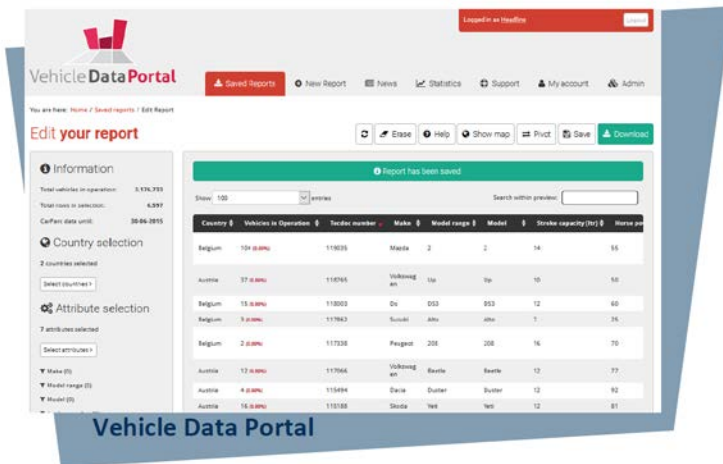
Logged in as Headline Logout

Vehicle Data Portal

Saved Reports  New Report  News  Statistics  Support  My account  Admin

You are here: Home / Saved reports / Edit Report

Edit your report

Erase  Help  Show map  Pivot  Save  Download

Information

Total vehicles in operation: 3.174.733

Total rows in selection: 6.597

CarParc data until: 30-06-2015

Country selection

2 countries selected

Select countries

Attribute selection

7 attributes selected

Select attributes

Make (0)

Model range (0)

Model (0)

Report has been saved

Show 100 entries

Search within preview:

| Country | Vehicles in Operation | Tecdoc number | Make | Model range | Model | Stroke capacity (ltr) | Horse pow |
|---|---|---|---|---|---|---|---|
| Belgium | 104 (0.00%) | 119035 | Mazda | 2 | 2 | 14 | 55 |
| Austria | 37 (0.00%) | 118765 | Volkswagen | Up | Up | 10 | 50 |
| Belgium | 15 (0.00%) | 118003 | Ds | DS3 | DS3 | 12 | 60 |
| Belgium | 5 (0.00%) | 117863 | Suzuki | Alto | Alto | 7 | 75 |
| Belgium | 2 (0.00%) | 117538 | Peugeot | 208 | 208 | 16 | 70 |
| Austria | 12 (0.00%) | 117066 | Volkswagen | Beetle | Beetle | 12 | 77 |
| Austria | 4 (0.00%) | 115494 | Dacia | Duster | Duster | 12 | 92 |
| Austria | 16 (0.00%) | 115188 | Skoda | Yeti | Yeti | 12 | 81 |

Vehicle Data Portal